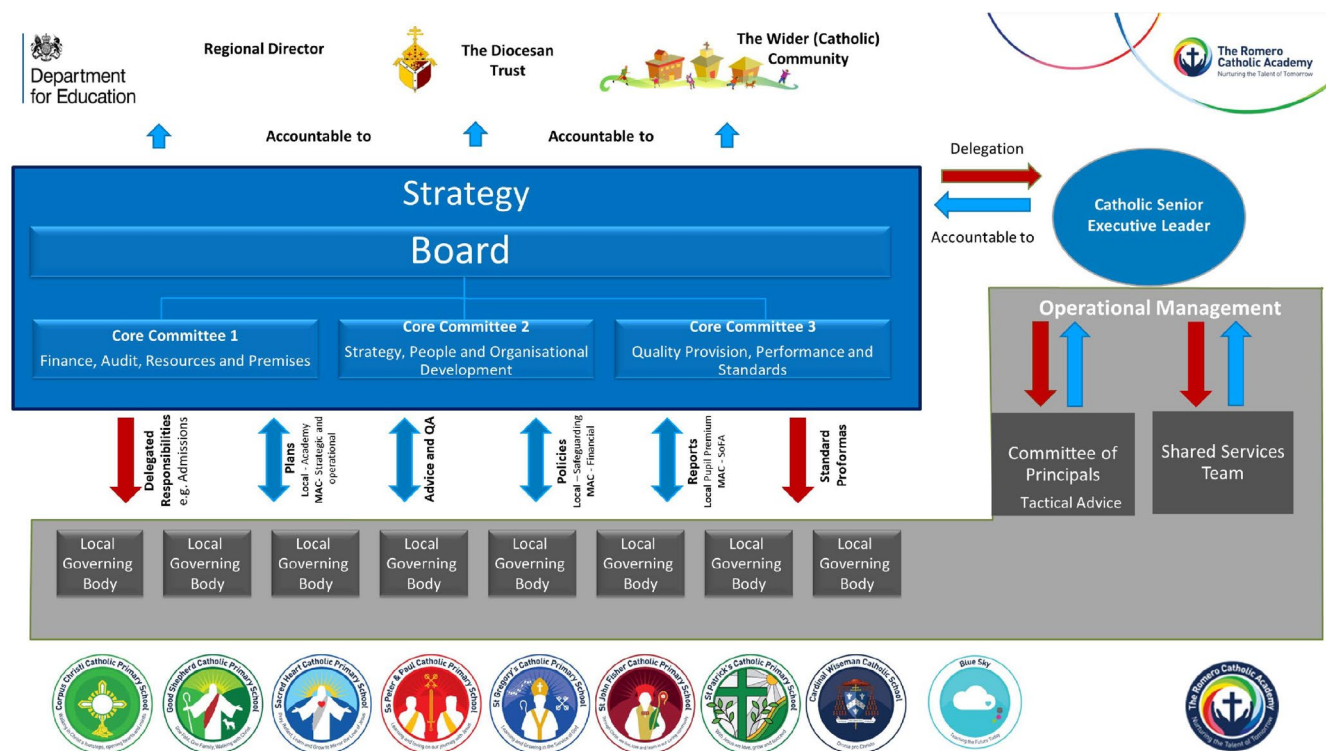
Department for Education

Regional Director

The Diocesan Trust

The Wider (Catholic) Community

The Romero Catholic Academy
Nurturing the Talent of Tomorrow

Accountable to

Accountable to

Delegation

Accountable to

Catholic Senior Executive Leader

Strategy

Board

Core Committee 1
Finance, Audit, Resources and Premises

Core Committee 2
Strategy, People and Organisational Development

Core Committee 3
Quality Provision, Performance and Standards

Operational Management

Committee of Principals
Tactical Advice

Shared Services Team

Delegated Responsibilities
e.g. Admissions

Plans
Local - Academy
MAC- Strategic and operational

Advice and QA

Policies
Local – Safeguarding
MAC - Financial

Reports
Local Pupil Premium
MAC - SoFA

Standard Proformas

Local Governing Body

Local Governing Body

Local Governing Body

Local Governing Body

Local Governing Body

Local Governing Body

Local Governing Body

Local Governing Body

Corpus Christi Catholic Primary School

Good Shepherd Catholic Primary School

Sacred Heart Catholic Primary School

Ss Peter & Paul Catholic Primary School

St Gregory's Catholic Primary School

St John Fisher Catholic Primary School

St Patrick's Catholic Primary School

Cardinal Wiseman Catholic School

Blue Sky

The Romero Catholic Academy
Nurturing the Talent of Tomorrow